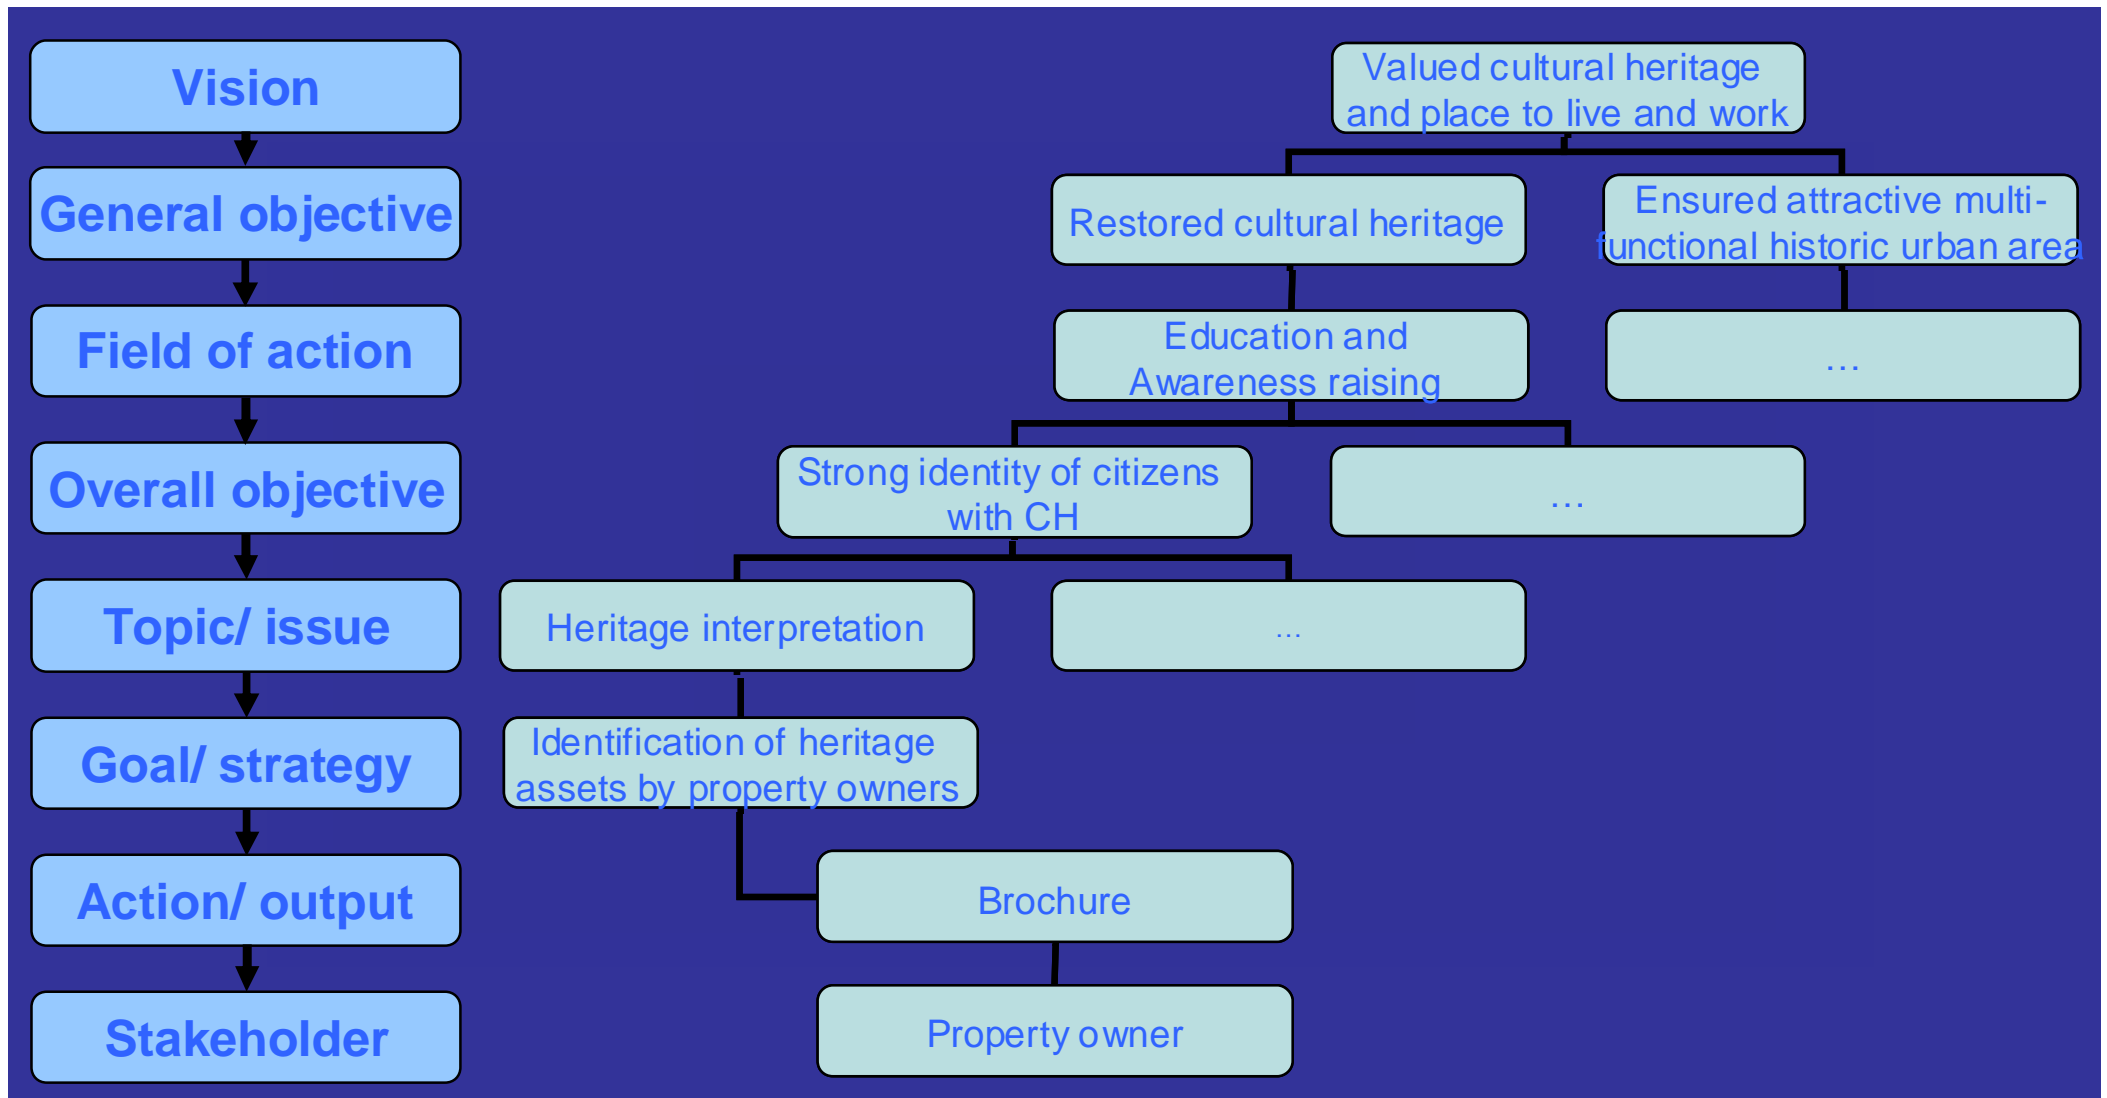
Vision

General objective

Field of action

Overall objective

Topic/ issue

Goal/ strategy

Action/ output

Stakeholder

Valued cultural heritage and place to live and work

Restored cultural heritage

Ensured attractive multi-functional historic urban area

Education and Awareness raising

...

Strong identity of citizens with CH

...

Heritage interpretation

...

Identification of heritage assets by property owners

Brochure

Property owner